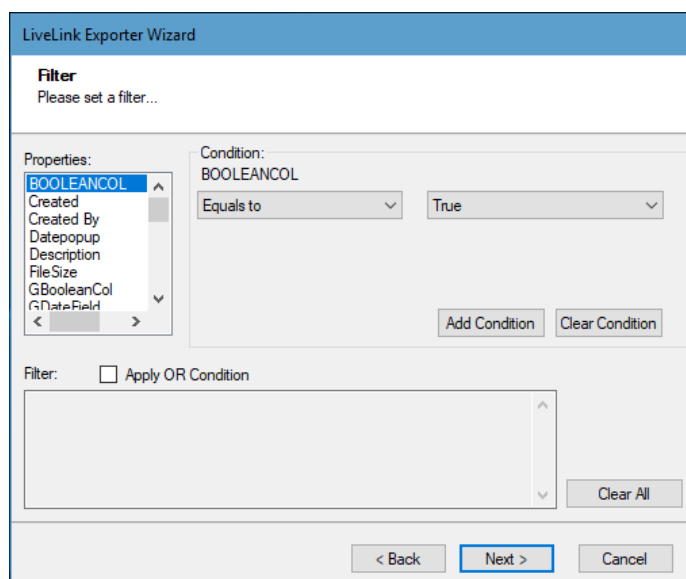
LiveLink Exporter Wizard

Filter
Please set a filter...

Properties:
BOOLEANCOL
Created
Created By
Datepopup
Description
FileSize
GBooleanCol
GDateField

Condition:
BOOLEANCOL
Equals to
True

Add Condition
Clear Condition

Filter:
Apply OR Condition

Clear All

< Back
Next >
Cancel